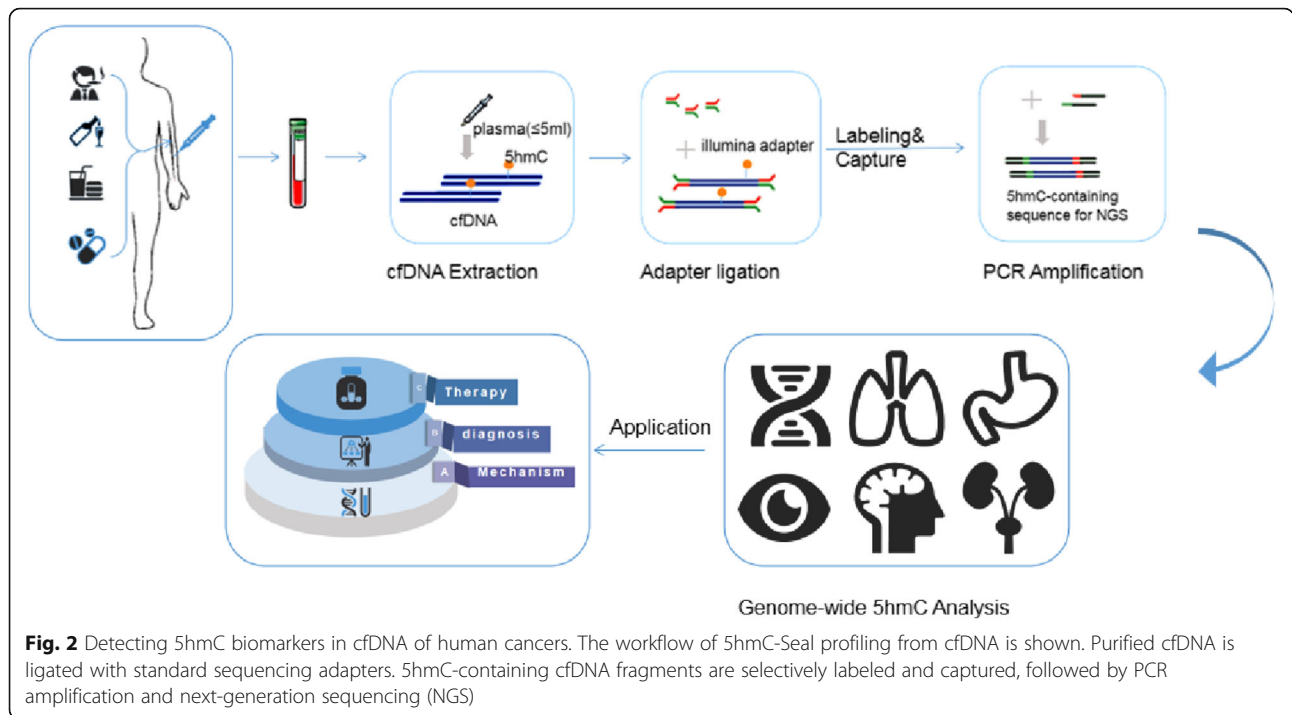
plasma(≤5ml)

5hmC

cfDNA

cfDNA Extraction

illumina adapter

Adapter ligation

Labeling& Capture

5hmC-containing sequence for NGS

PCR Amplification

C Therapy

B diagnosis

A Mechanism

Application

Genome-wide 5hmC Analysis

**Fig. 2** Detecting 5hmC biomarkers in cfDNA of human cancers. The workflow of 5hmC-Seal profiling from cfDNA is shown. Purified cfDNA is ligated with standard sequencing adapters. 5hmC-containing cfDNA fragments are selectively labeled and captured, followed by PCR amplification and next-generation sequencing (NGS)